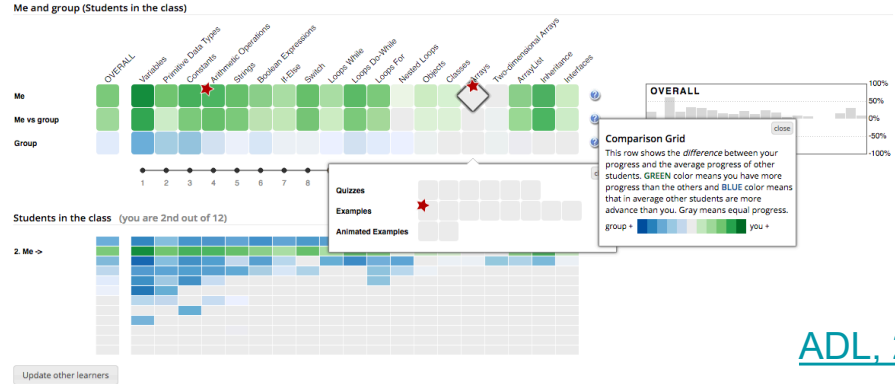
Me and group (Students in the class)

OVERALL Variables Primitive Data Types Constants Arithmetic Operations Strings Boolean Expressions If-Else Switch Loops While Loops Do-While Loops For Nested Loops Objects Classes Arrays Two-dimensional Arrays ArrayList Inheritance Interfaces

Me

Me vs group

Group

1 2 3 4 5 6 7 8

OVERALL

100%
50%
0%
-50%
-100%

close

Comparison Grid

This row shows the *difference* between your progress and the average progress of other students. GREEN color means you have more progress than the others and BLUE color means that in average other students are more advance than you. Gray means equal progress.

group + you +

Quizzes

Examples

Animated Examples

Students in the class (you are 2nd out of 12)

2. Me ->

Update other learners

ADL, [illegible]